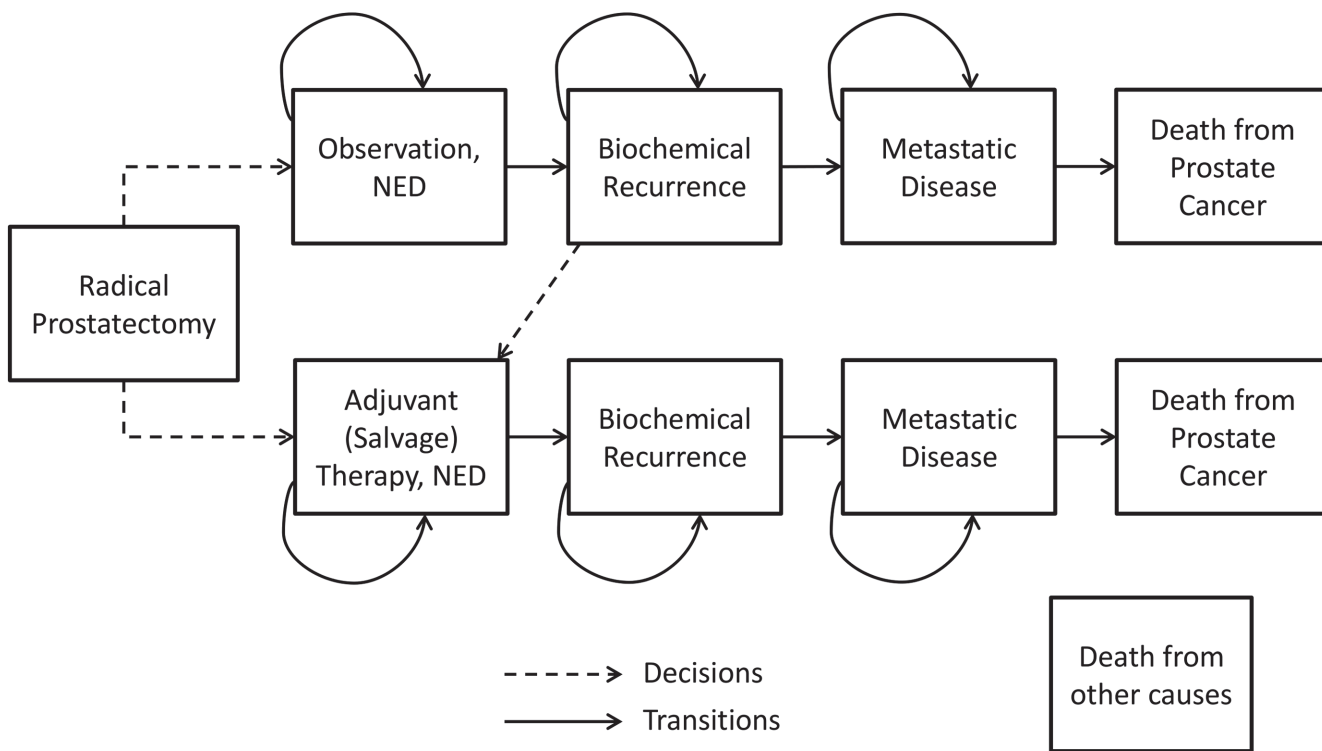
Observation, NED

Biochemical Recurrence

Metastatic Disease

Death from Prostate Cancer

Radical Prostatectomy

Adjuvant (Salvage) Therapy, NED

Biochemical Recurrence

Metastatic Disease

Death from Prostate Cancer

Decisions

Transitions

Death from other causes